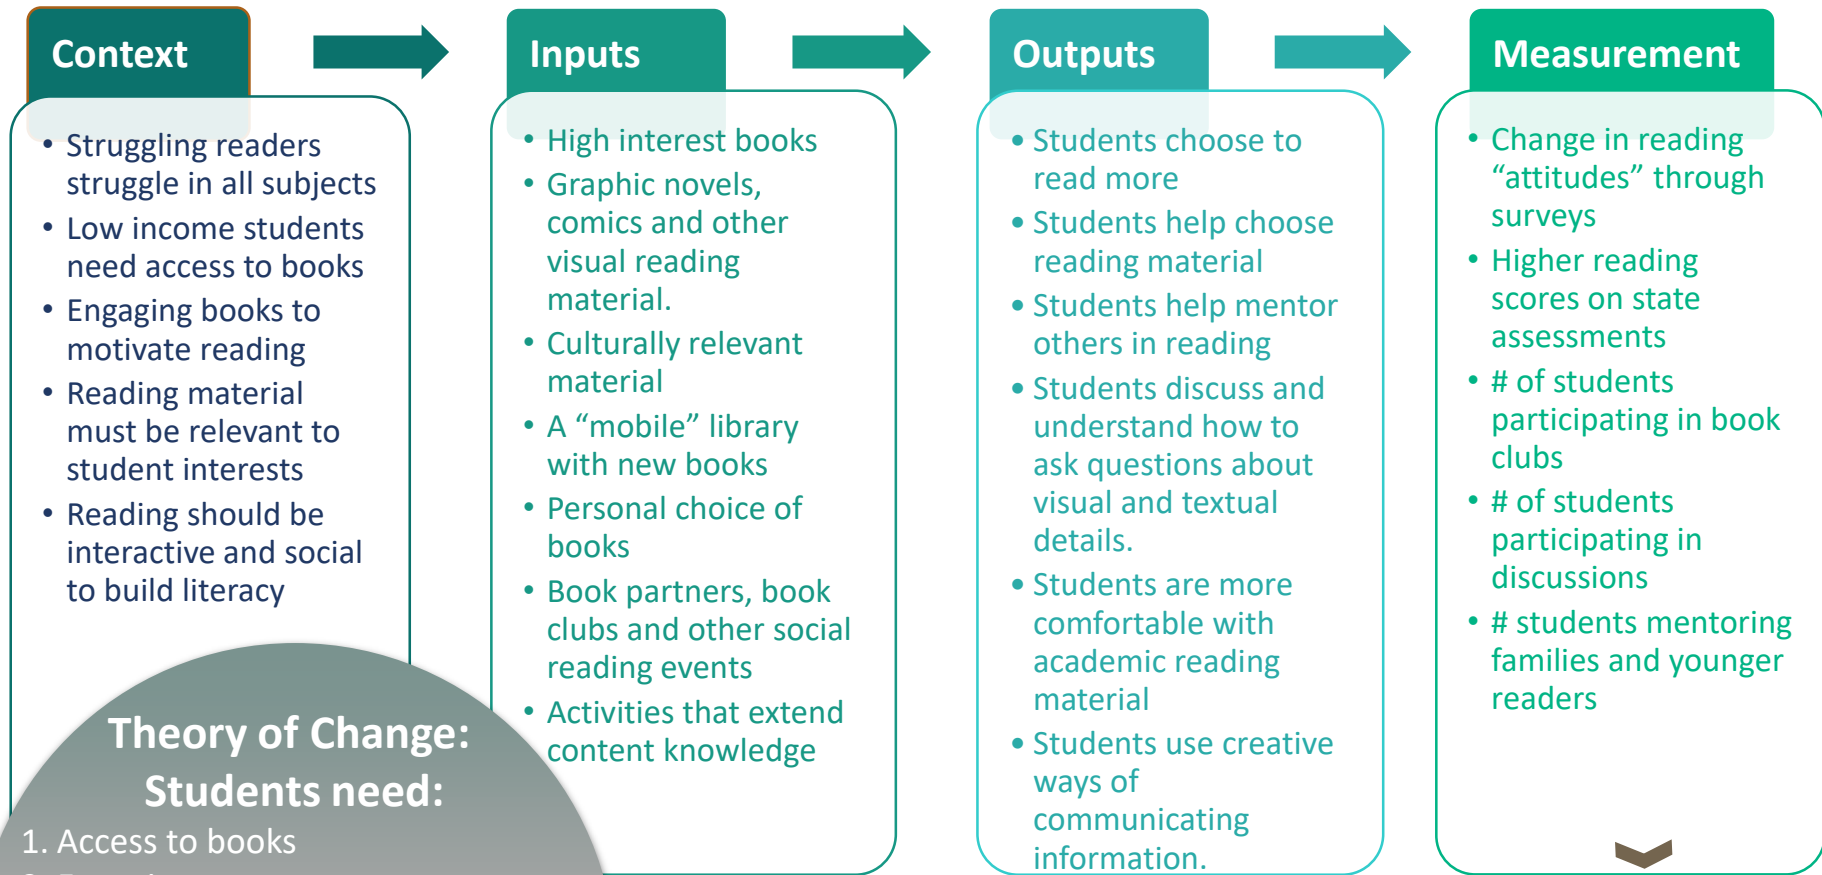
Context

- Struggling readers struggle in all subjects
- Low income students need access to books
- Engaging books to motivate reading
- Reading material must be relevant to student interests
- Reading should be interactive and social to build literacy

Inputs

- High interest books
- Graphic novels, comics and other visual reading material.
- Culturally relevant material
- A “mobile” library with new books
- Personal choice of books
- Book partners, book clubs and other social reading events
- Activities that extend content knowledge

Outputs

- Students choose to read more
- Students help choose reading material
- Students help mentor others in reading
- Students discuss and understand how to ask questions about visual and textual details.
- Students are more comfortable with academic reading material
- Students use creative ways of communicating information.

Measurement

- Change in reading “attitudes” through surveys
- Higher reading scores on state assessments
- # of students participating in book clubs
- # of students participating in discussions
- # students mentoring families and younger readers

Theory of Change: Students need:

1. Access to books

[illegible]